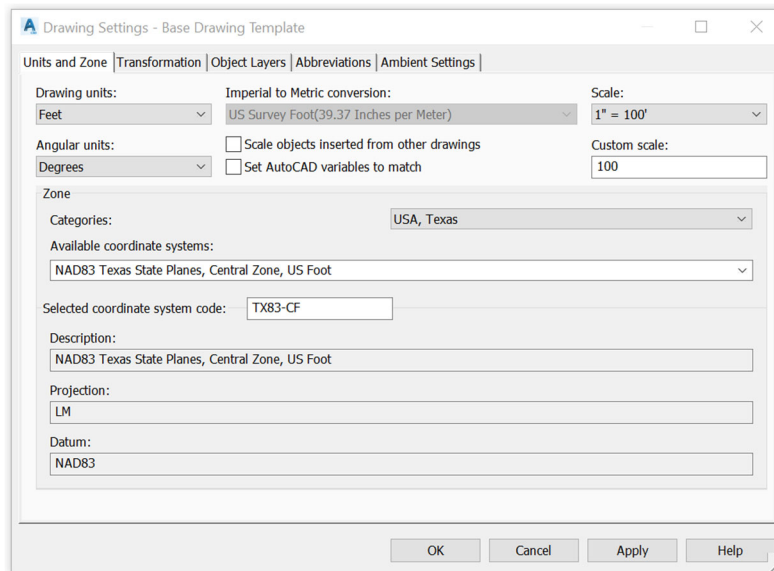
Drawing Settings - Base Drawing Template

Units and Zone | Transformation | Object Layers | Abbreviations | Ambient Settings

Drawing units:
Feet

Imperial to Metric conversion:
US Survey Foot(39.37 Inches per Meter)

Scale:
1" = 100'

Angular units:
Degrees

Scale objects inserted from other drawings

Set AutoCAD variables to match

Custom scale:
100

Zone

Categories:
USA, Texas

Available coordinate systems:
NAD83 Texas State Planes, Central Zone, US Foot

Selected coordinate system code:
TX83-CF

Description:
NAD83 Texas State Planes, Central Zone, US Foot

Projection:
LM

Datum:
NAD83

OK
Cancel
Apply
Help